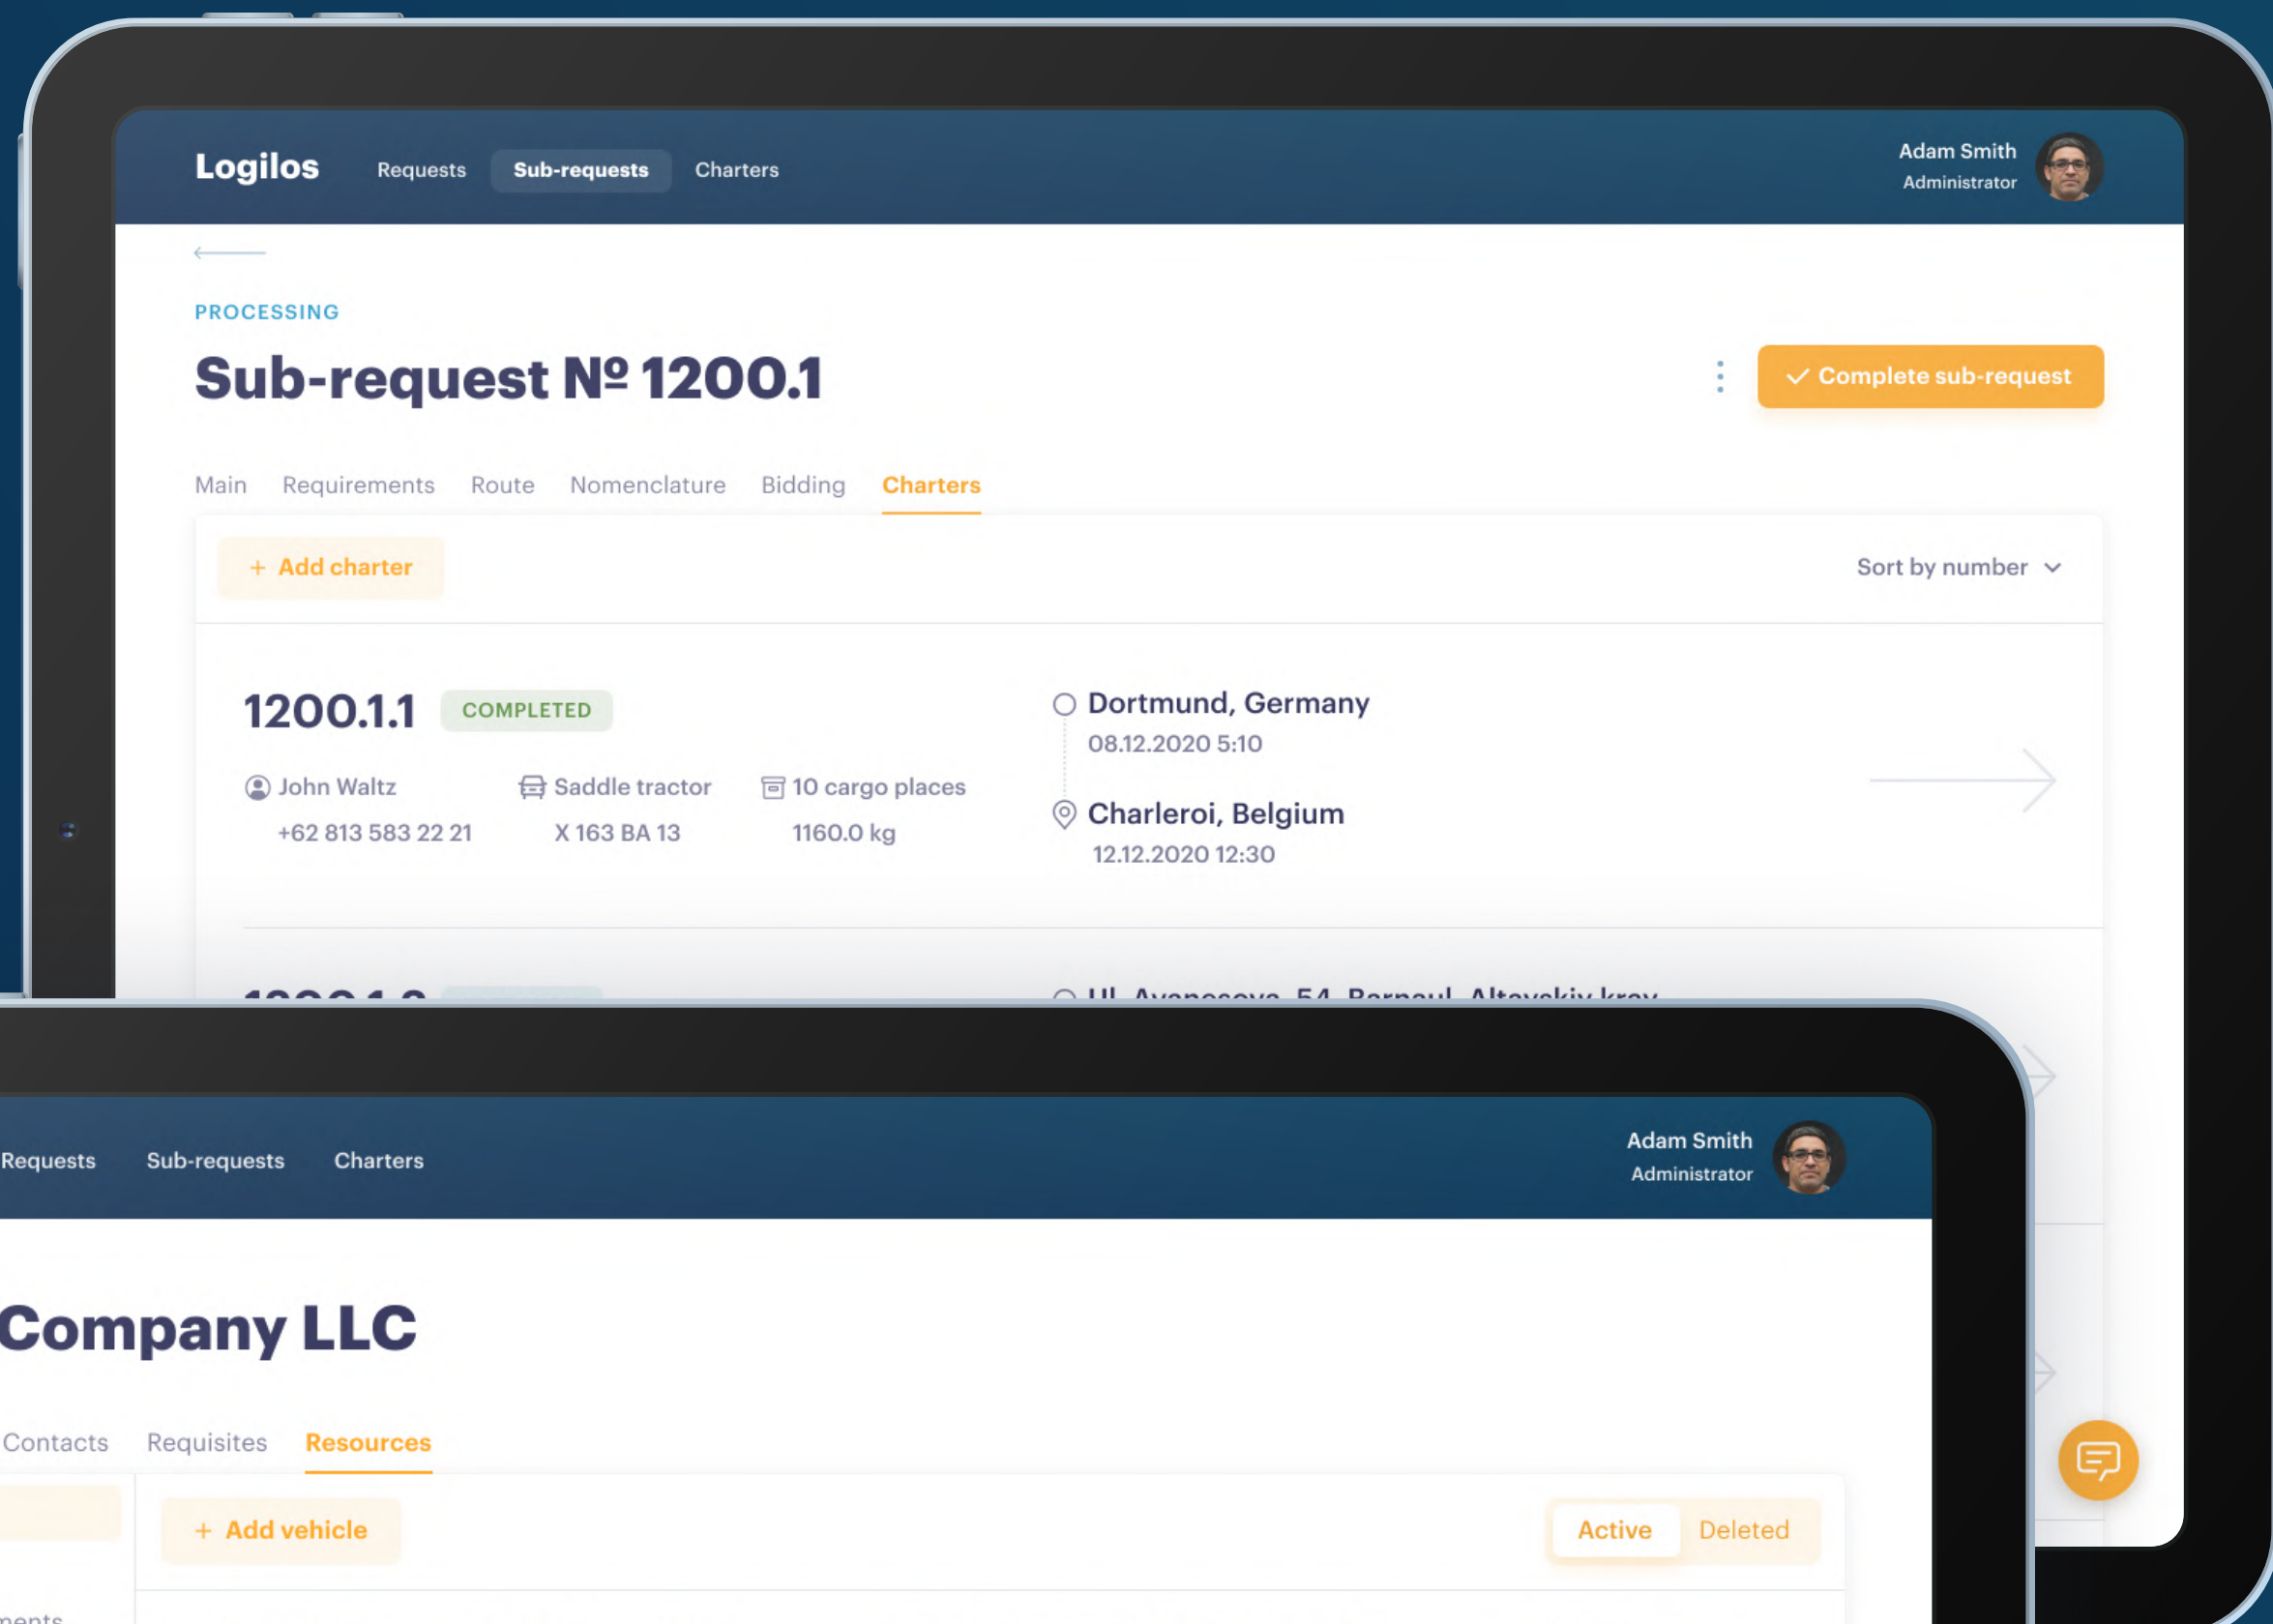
Logilos Requests Sub-requests Charters

Adam Smith
Administrator

PROCESSING

Sub-request № 1200.1

Complete sub-request

Main Requirements Route Nomenclature Bidding Charters

+ Add charter

Sort by number

1200.1.1 COMPLETED

John Waltz
+62 813 583 22 21

Saddle tractor
X 163 BA 13

10 cargo places
1160.0 kg

Dortmund, Germany
08.12.2020 5:10

Charleroi, Belgium
12.12.2020 12:30

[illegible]

Requests Sub-requests Charters

Adam Smith
Administrator

Company LLC

Contacts Requisites Resources

+ Add vehicle

Active Deleted

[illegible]